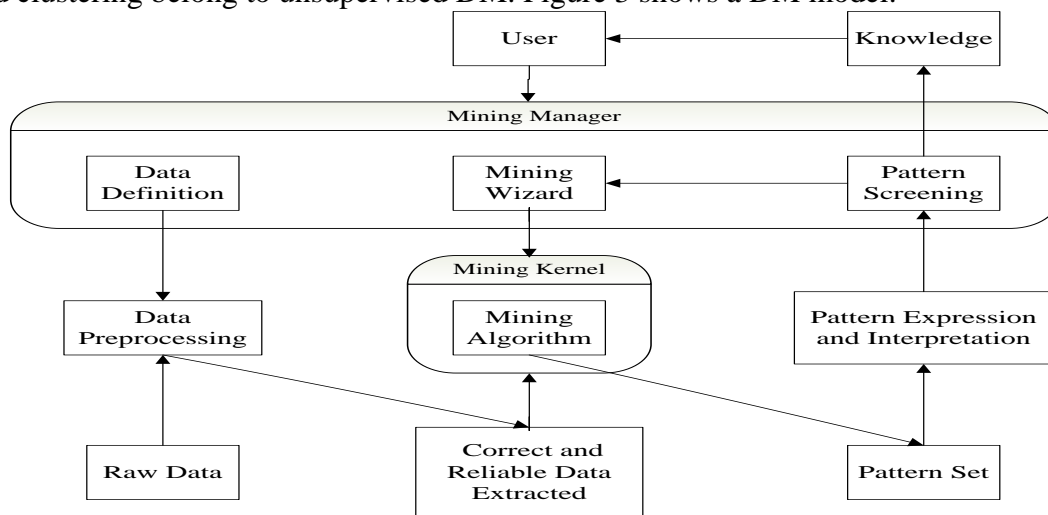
d clustering belong to unsupervised DM. Figure 3 shows a DM model.

User

Knowledge

Mining Manager

Data Definition

Mining Wizard

Pattern Screening

Mining Kernel

Data Preprocessing

Mining Algorithm

Pattern Expression and Interpretation

Raw Data

Correct and Reliable Data Extracted

Pattern Set